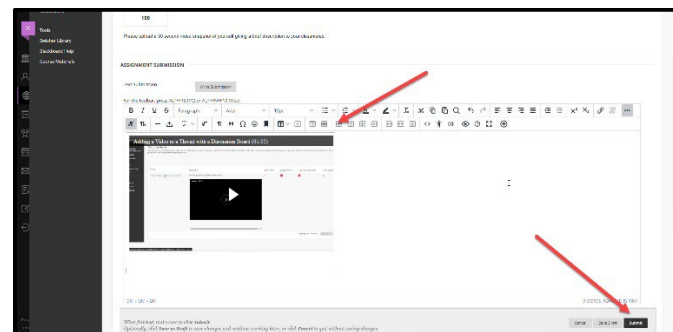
Tools
Switcher Library
Blackboard Help
Course Materials

100

Please upload a 30 second video snippet of yourself giving a brief description to your classmates.

ASSIGNMENT SUBMISSION

Text Submission
Write Submission

For the toolbar, press ALT+F10 (PC) or ALT+FN+F10 (Mac).

Paragraph
Arial
10pt

Adding a Video to a Thread with a Discussion Board (01:37)

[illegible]

When finished, make sure to click Submit.
Optionally, click Save as Draft to save changes and continue working later, or click Cancel to quit without saving changes.

Cancel
Save Draft
Submit